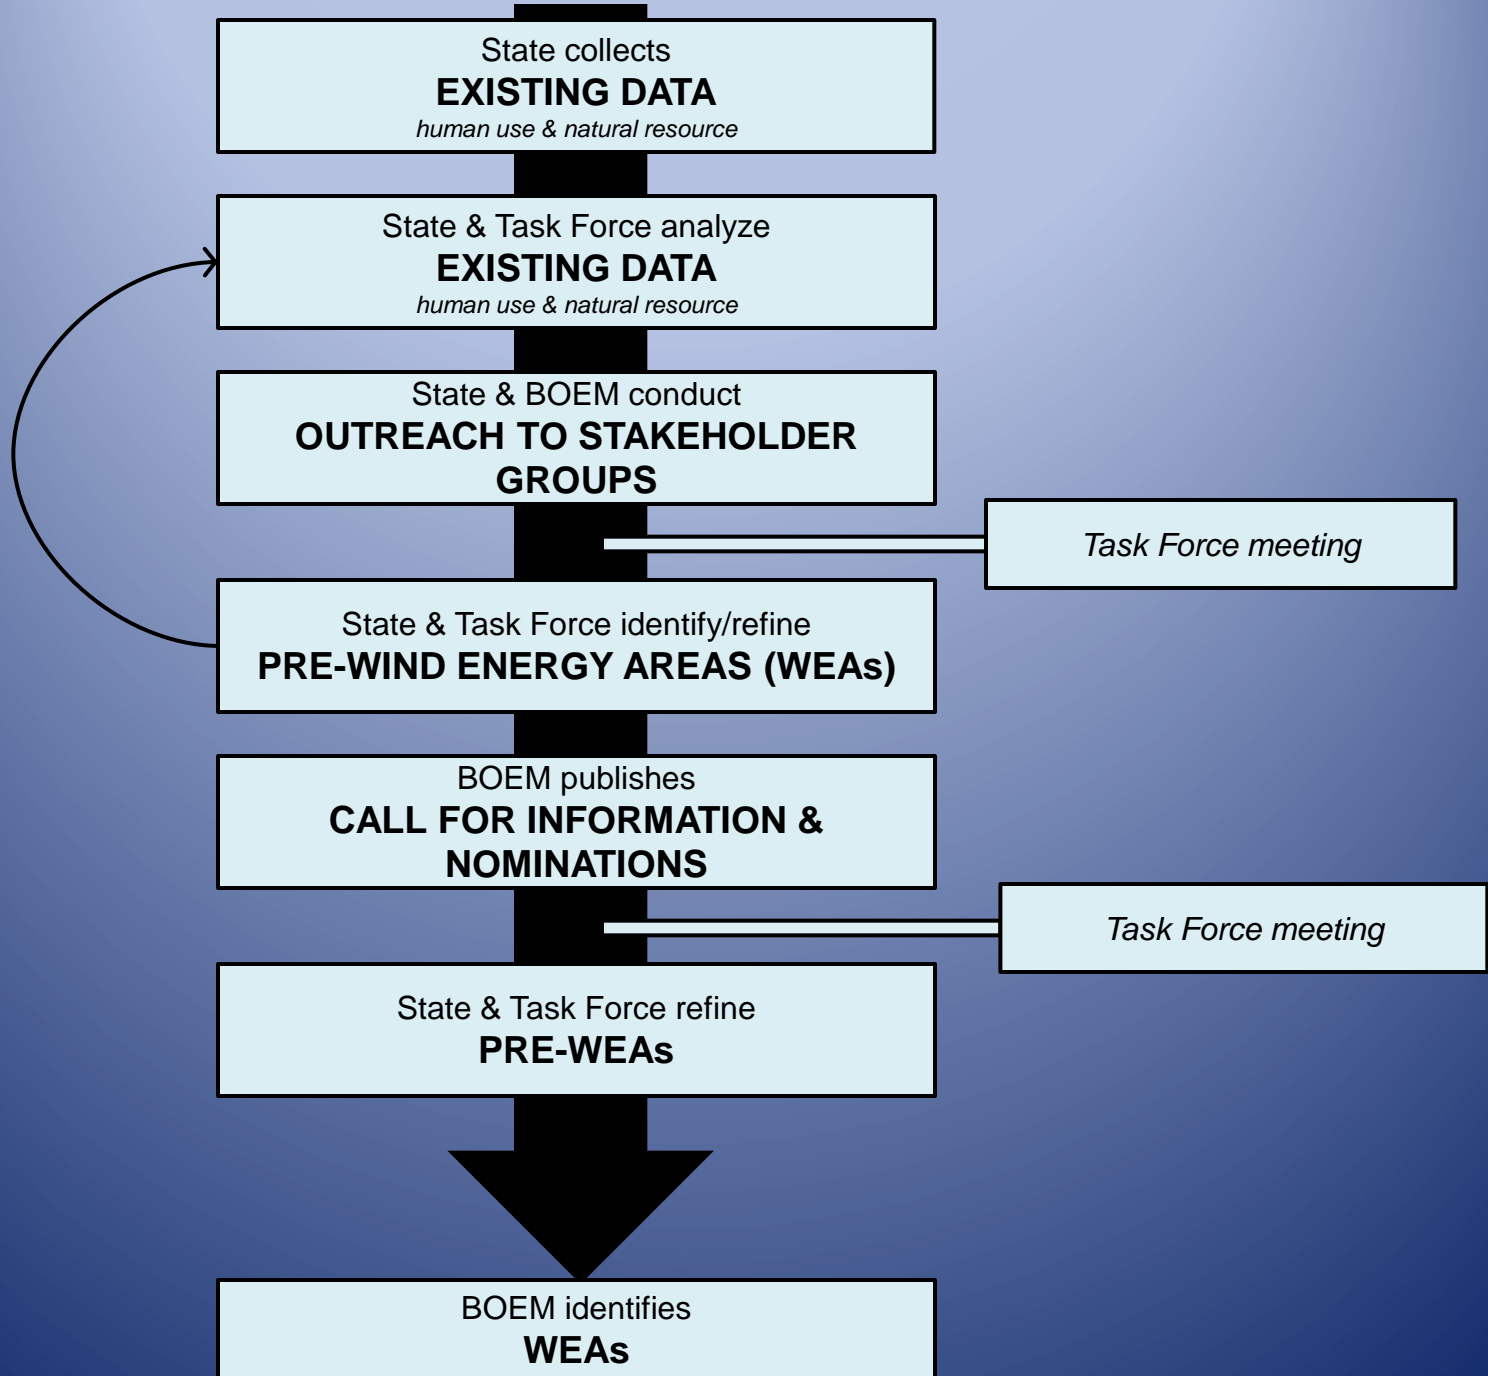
State collects
**EXISTING DATA**
*human use & natural resource*

State & Task Force analyze
**EXISTING DATA**
*human use & natural resource*

State & BOEM conduct
**OUTREACH TO STAKEHOLDER GROUPS**

*Task Force meeting*

State & Task Force identify/refine
**PRE-WIND ENERGY AREAS (WEAs)**

BOEM publishes
**CALL FOR INFORMATION & NOMINATIONS**

*Task Force meeting*

State & Task Force refine
**PRE-WEAs**

BOEM identifies
**WEAs**